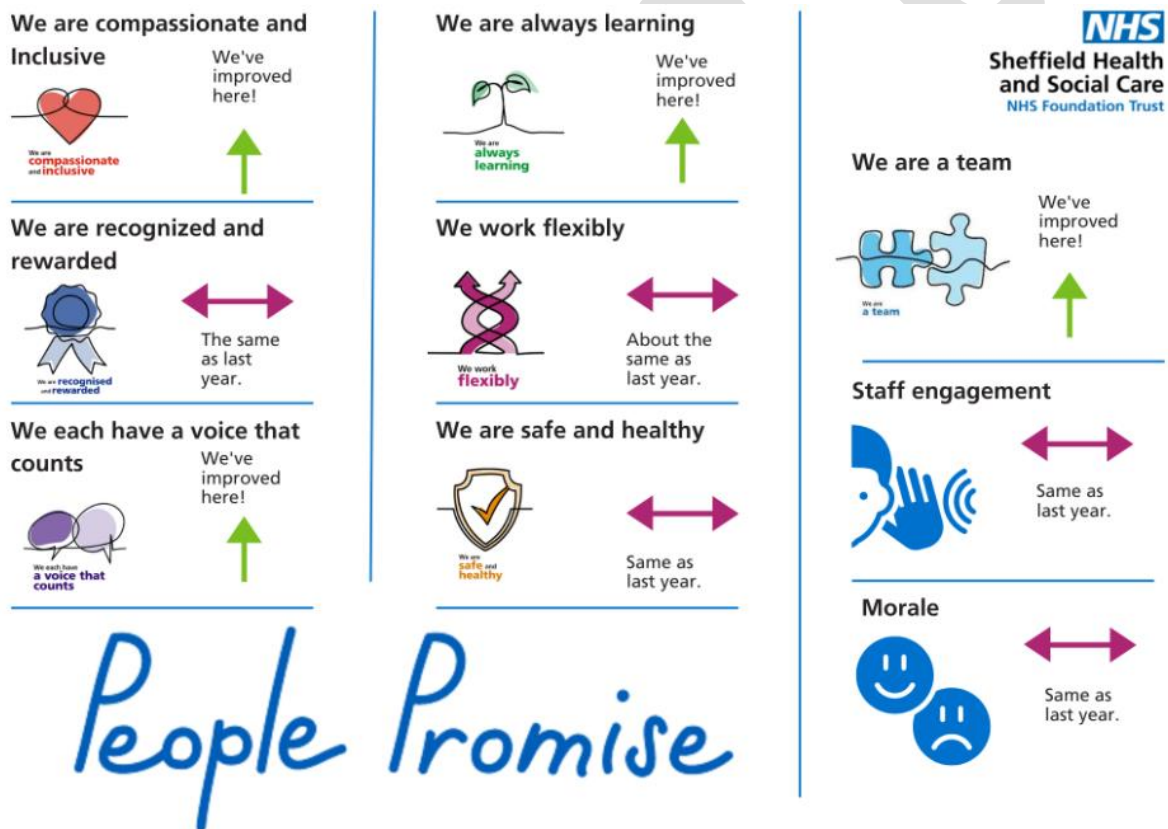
We are compassionate and Inclusive

We are compassionate and inclusive

We've improved here!

We are recognized and rewarded

We are recognised and rewarded

The same as last year.

We each have a voice that counts

We each have a voice that counts

We've improved here!

We are always learning

We are always learning

We've improved here!

We work flexibly

We work flexibly

About the same as last year.

We are safe and healthy

We are safe and healthy

Same as last year.

NHS
Sheffield Health and Social Care
NHS Foundation Trust

We are a team

We are a team

We've improved here!

Staff engagement

Same as last year.

Morale

Same as last year.

People Promise